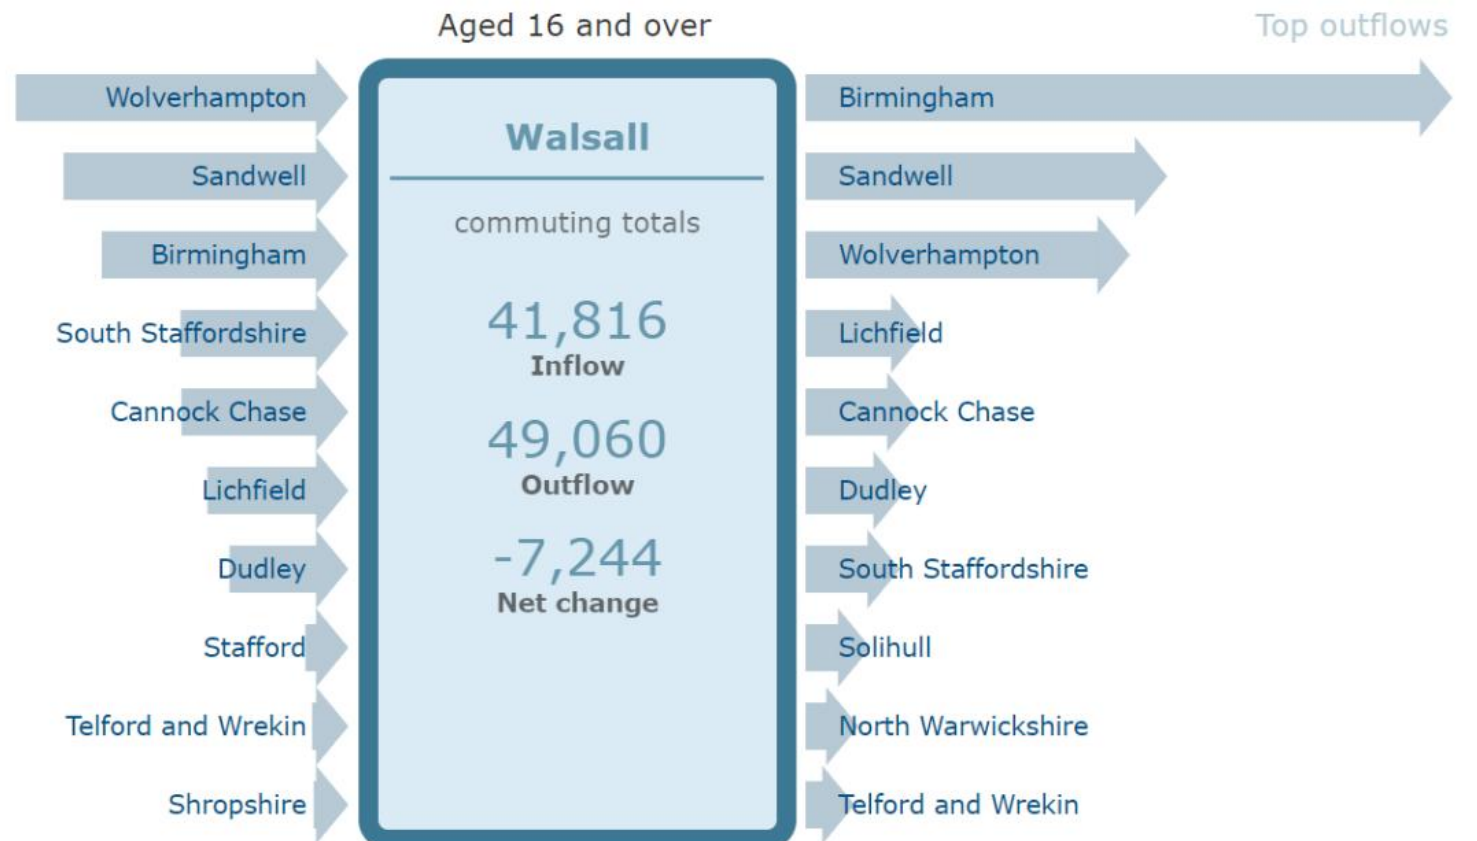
Aged 16 and over

Top outflows

Wolverhampton
Sandwell
Birmingham
South Staffordshire
Cannock Chase
Lichfield
Dudley
Stafford
Telford and Wrekin
Shropshire

Walsall

commuting totals

41,816
Inflow

49,060
Outflow

-7,244
Net change

Birmingham
Sandwell
Wolverhampton
Lichfield
Cannock Chase
Dudley
South Staffordshire
Solihull
North Warwickshire
Telford and Wrekin